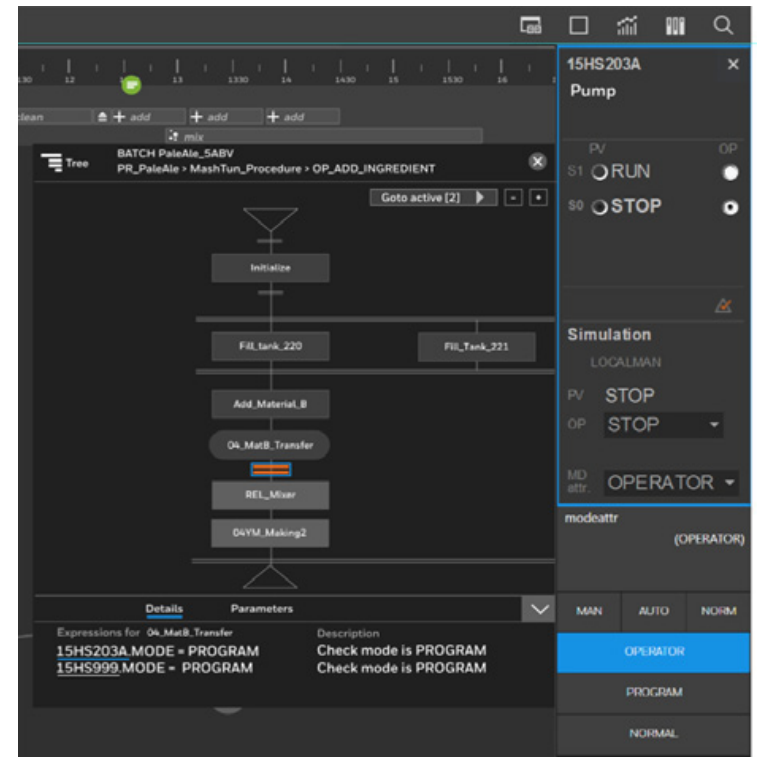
130 12 13 1330 14 1430 15 1530 16

clean + add + add + add

mix

Tree BATCH PaleAle_5ABV
PR_PaleAle > MashTun_Procedure > OP_ADD_INGREDIENT

Goto active [2]

Initialize

Fill_tank_220

Fill_Tank_221

Add_Material_B

04_MatB_Transfer

REL_Mixer

04YM_Making2

Details Parameters

Expressions for 04_MatB_Transfer
15HS203A.MODE = PROGRAM
15HS999.MODE = PROGRAM

Description
Check mode is PROGRAM
Check mode is PROGRAM

15HS203A
Pump

PV OP
S1 RUN
S0 STOP

Simulation
LOCALMAN
PV STOP
OP STOP
MD attr. OPERATOR

modeattr
(OPERATOR)

MAN AUTO NORM

OPERATOR

PROGRAM

NORMAL